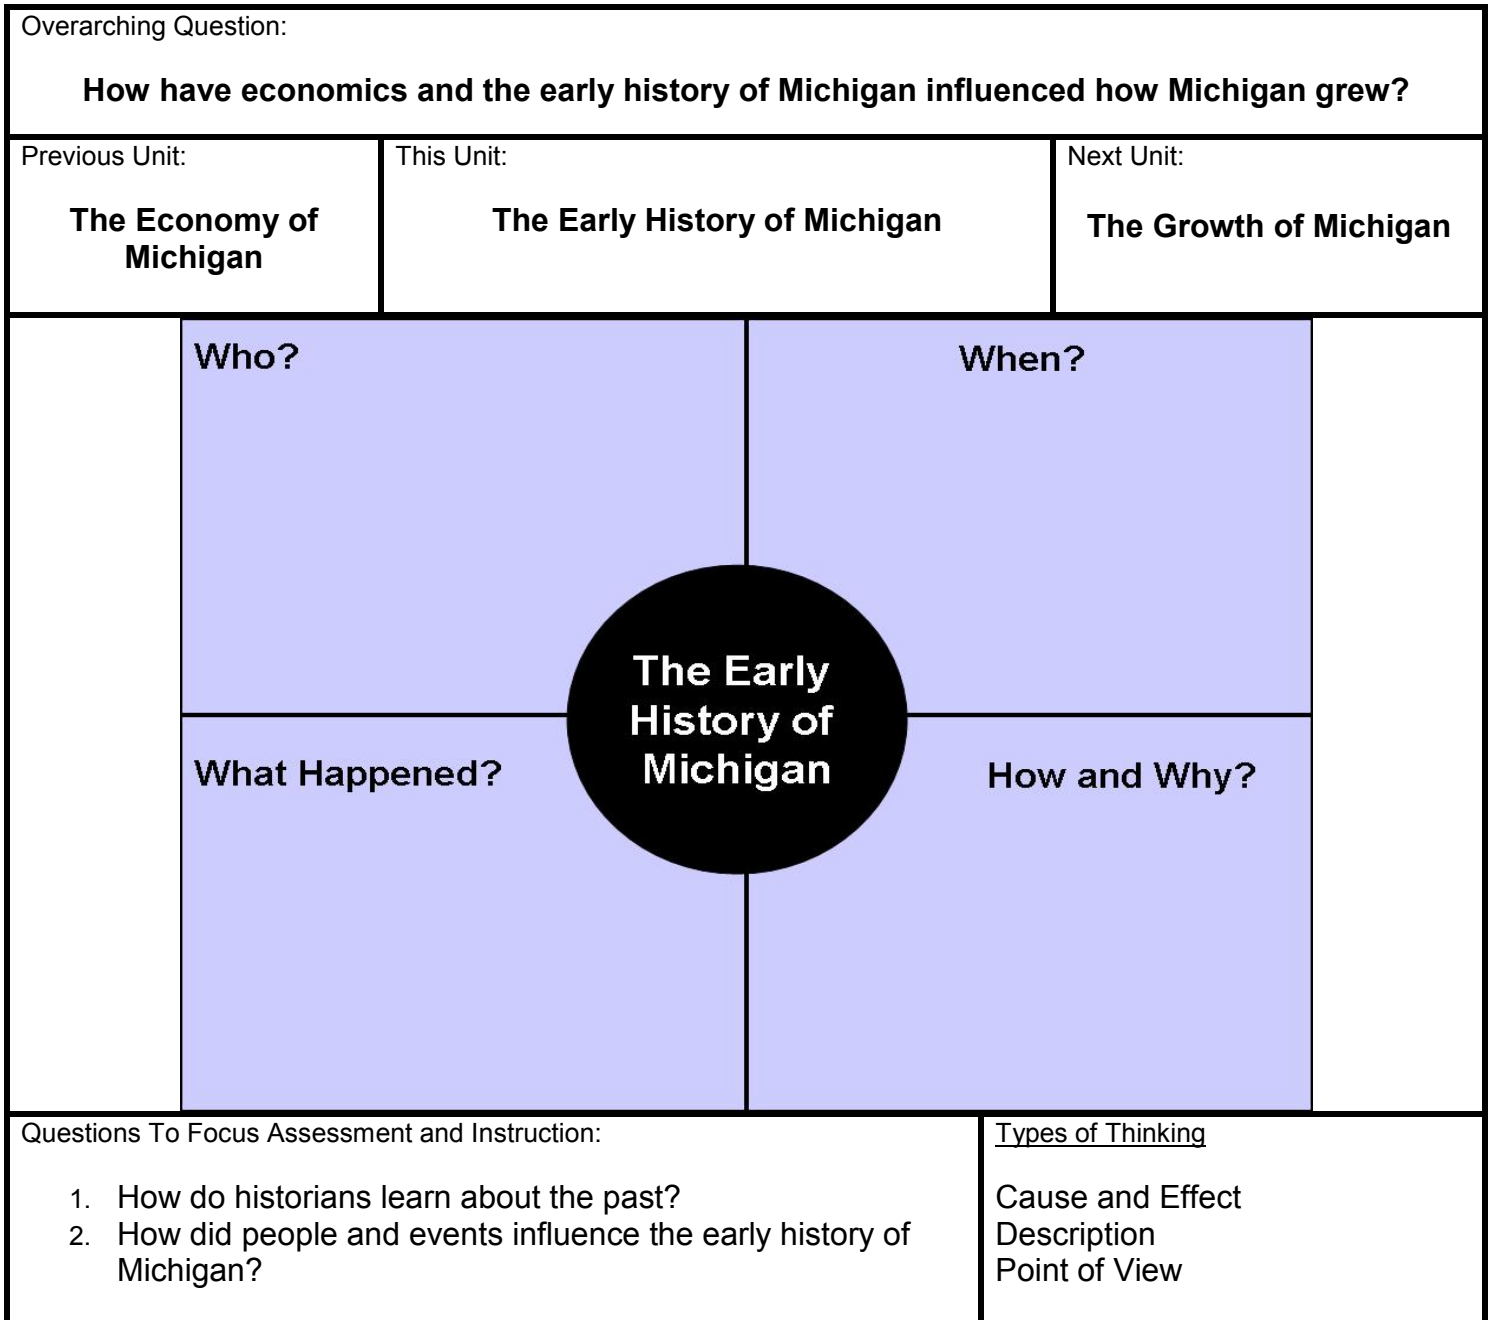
Overarching Question:

**How have economics and the early history of Michigan influenced how Michigan grew?**

Previous Unit:

**The Economy of Michigan**

This Unit:

**The Early History of Michigan**

Next Unit:

**The Growth of Michigan**

Who?

When?

The Early History of Michigan

What Happened?

How and Why?

Questions To Focus Assessment and Instruction:

1. How do historians learn about the past?
2. How did people and events influence the early history of Michigan?

Types of Thinking

Cause and Effect
Description
Point of View